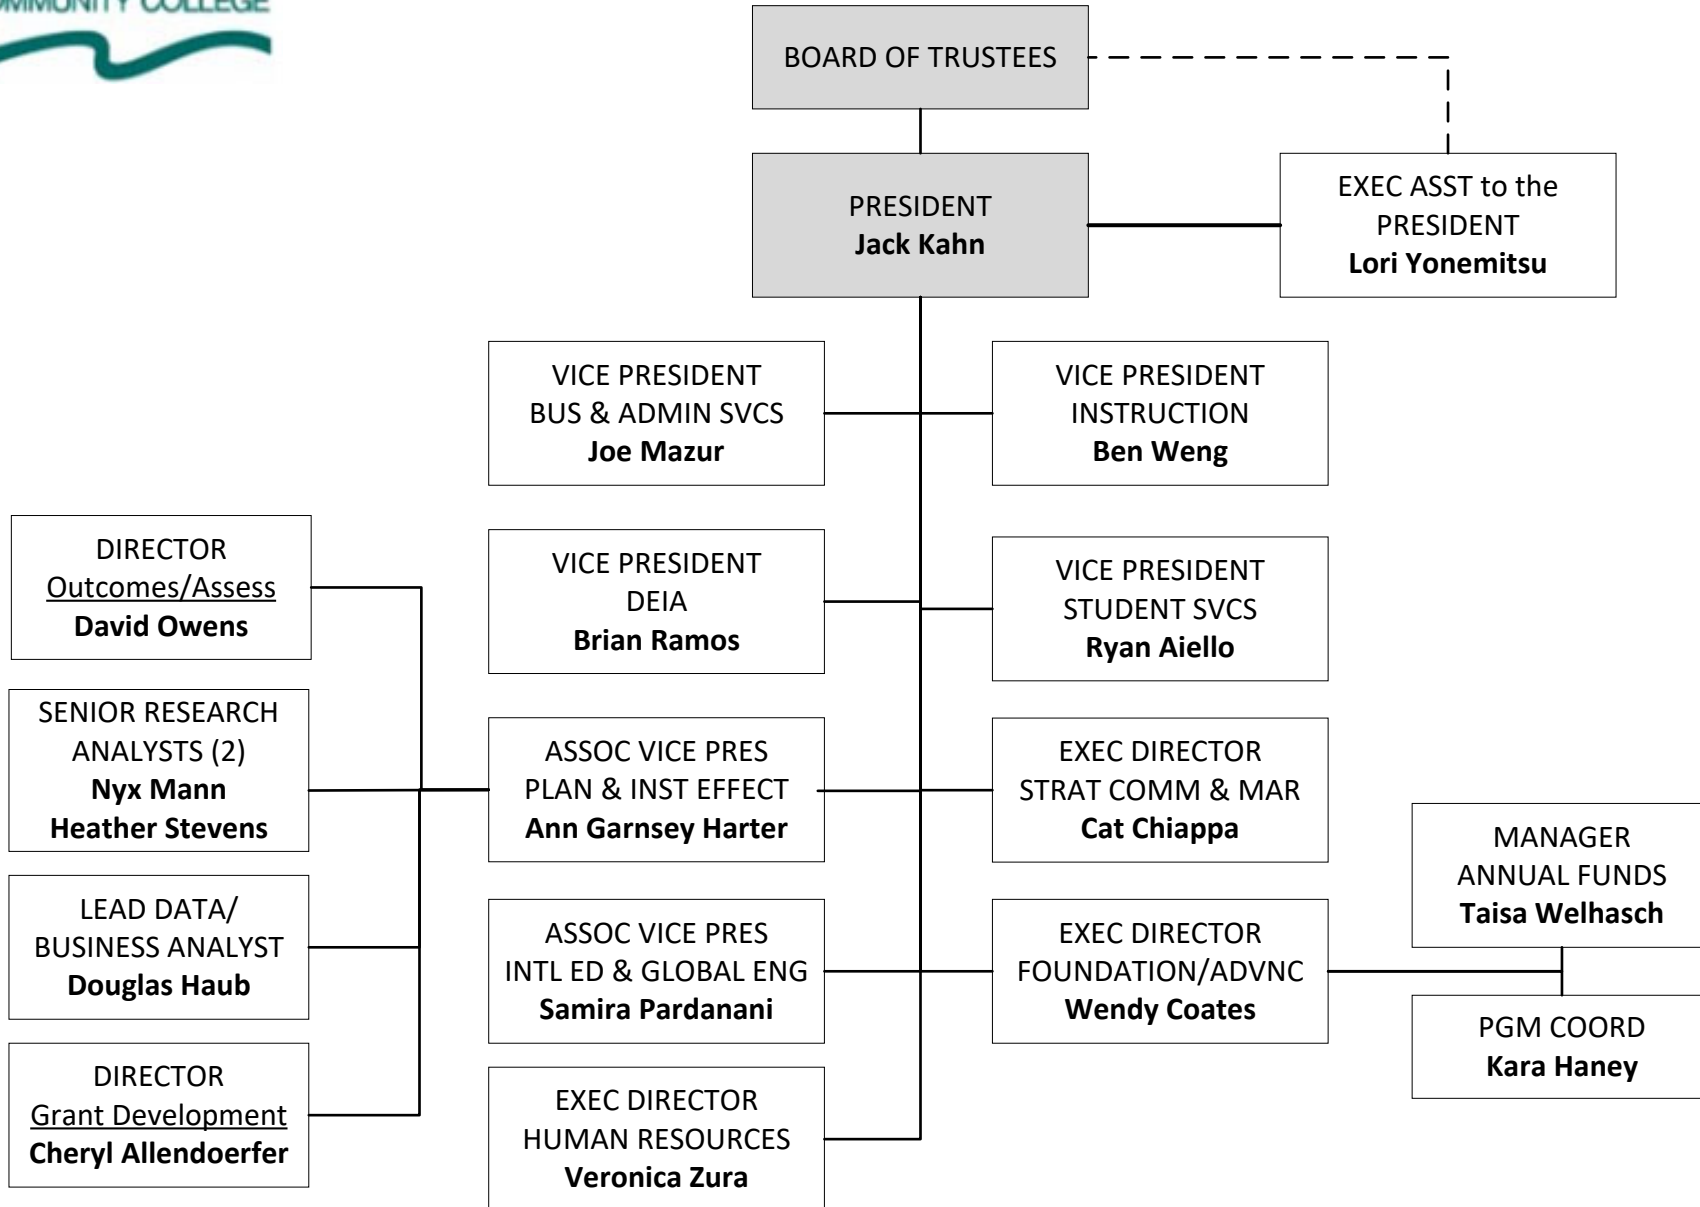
MMUNITY COLLEGE

BOARD OF TRUSTEES

PRESIDENT
**Jack Kahn**

EXEC ASST to the PRESIDENT
**Lori Yonemitsu**

VICE PRESIDENT
BUS & ADMIN SVCS
**Joe Mazur**

VICE PRESIDENT
INSTRUCTION
**Ben Weng**

VICE PRESIDENT
DEIA
**Brian Ramos**

VICE PRESIDENT
STUDENT SVCS
**Ryan Aiello**

ASSOC VICE PRES
PLAN & INST EFFECT
**Ann Garnsey Harter**

EXEC DIRECTOR
STRAT COMM & MAR
**Cat Chiappa**

ASSOC VICE PRES
INTL ED & GLOBAL ENG
**Samira Pardanani**

EXEC DIRECTOR
FOUNDATION/ADVNC
**Wendy Coates**

EXEC DIRECTOR
HUMAN RESOURCES
**Veronica Zura**

DIRECTOR
Outcomes/Assess
**David Owens**

SENIOR RESEARCH ANALYSTS (2)
**Nyx Mann**
**Heather Stevens**

LEAD DATA/ BUSINESS ANALYST
**Douglas Haub**

DIRECTOR
Grant Development
**Cheryl Allendoerfer**

MANAGER
ANNUAL FUNDS
**Taisa Welhasch**

PGM COORD
**Kara Haney**